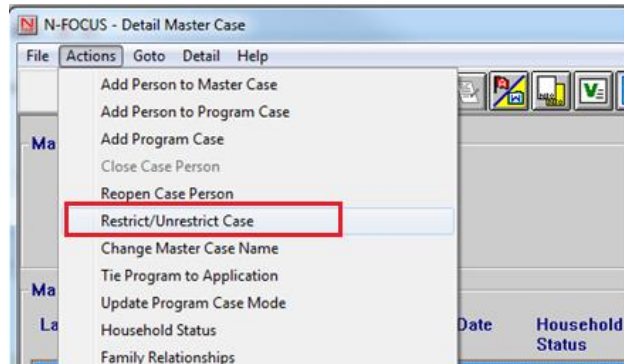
N N-FOCUS - Detail Master Case

File Actions Goto Detail Help

Ma

Ma

La

Add Person to Master Case
Add Person to Program Case
Add Program Case
Close Case Person
Reopen Case Person
Restrict/Unrestrict Case
Change Master Case Name
Tie Program to Application
Update Program Case Mode
Household Status
Family Relationships

Date

Household Status